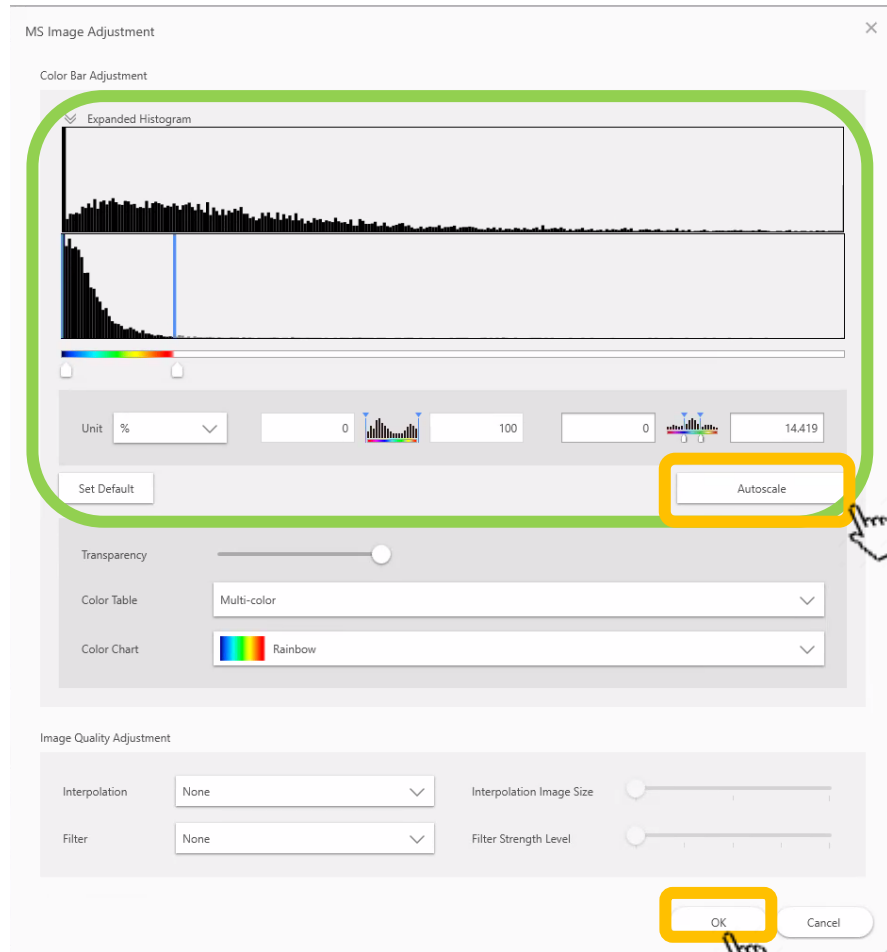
MS Image Adjustment

Color Bar Adjustment

Expanded Histogram

Unit %

0

100

0

14.419

Set Default

Autoscale

Transparency

Color Table Multi-color

Color Chart Rainbow

Image Quality Adjustment

Interpolation None

Interpolation Image Size

Filter None

Filter Strength Level

OK

Cancel